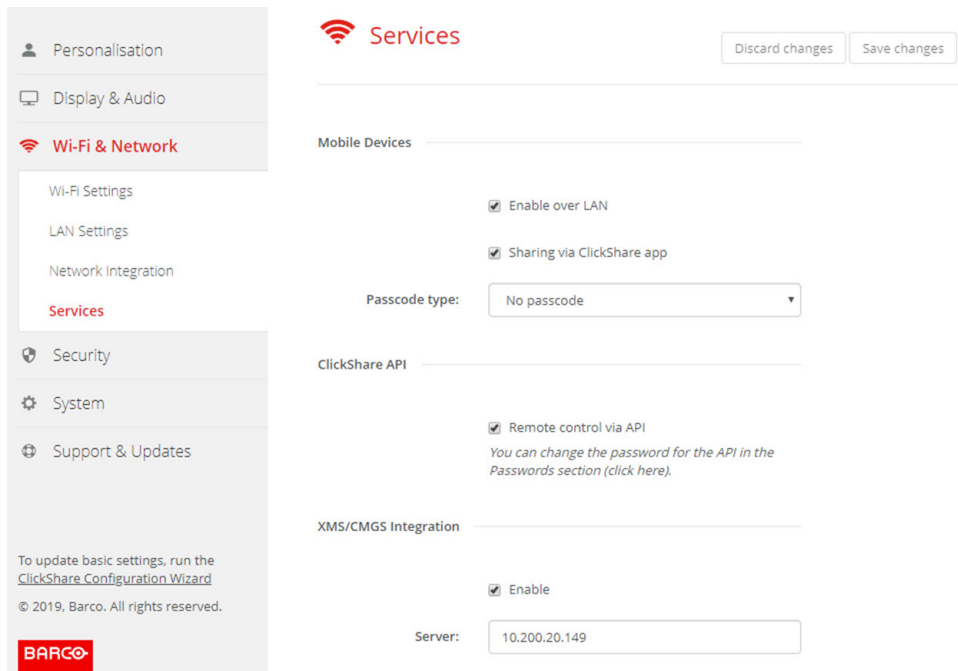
Personalisation
Display & Audio
Wi-Fi & Network
Wi-Fi Settings
LAN Settings
Network Integration
Services
Security
System
Support & Updates

To update basic settings, run the ClickShare Configuration Wizard

© 2019, Barco. All rights reserved.

BARCO

Services

Discard changes
Save changes

Mobile Devices

Enable over LAN

Sharing via ClickShare app

Passcode type: No passcode

ClickShare API

Remote control via API

You can change the password for the API in the Passwords section (click here).

XMS/CMGS Integration

Enable

Server: 10.200.20.149